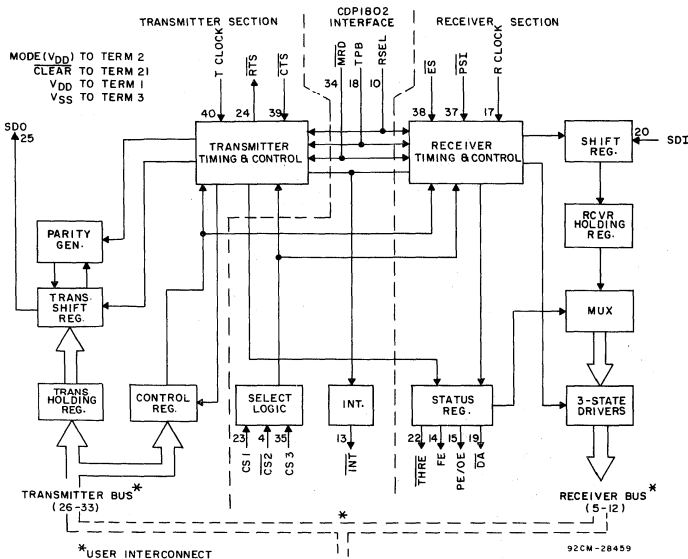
TRANSMITTER SECTION

CDP1802 INTERFACE

RECEIVER SECTION

MODE($V_{DD}$) TO TERM 2
$\overline{CLEAR}$ TO TERM 21
$V_{DD}$ TO TERM 1
$V_{SS}$ TO TERM 3

T CLOCK
$\overline{RTS}$
$\overline{CTS}$
$\overline{MRD}$
TPB
RSEL
$\overline{ES}$
$\overline{PSI}$
R CLOCK

40 24 39 34 18 10 38 37 17

SDO 25

TRANSMITTER TIMING & CONTROL

RECEIVER TIMING & CONTROL

SHIFT REG.

20 SDI

PARITY GEN.

RCVR HOLDING REG.

TRANS SHIFT REG.

MUX

TRANS HOLDING REG.

CONTROL REG.

SELECT LOGIC

INT.

STATUS REG.

3-STATE DRIVERS

23 4 35
CS 1 $\overline{CS2}$ CS 3

13
$\overline{INT}$

22 14 15 19
$\overline{THRE}$ FE PE/OE $\overline{DA}$

TRANSMITTER BUS* (26-33)

*

RECEIVER BUS* (5-12)

*USER INTERCONNECT

92CM-28459